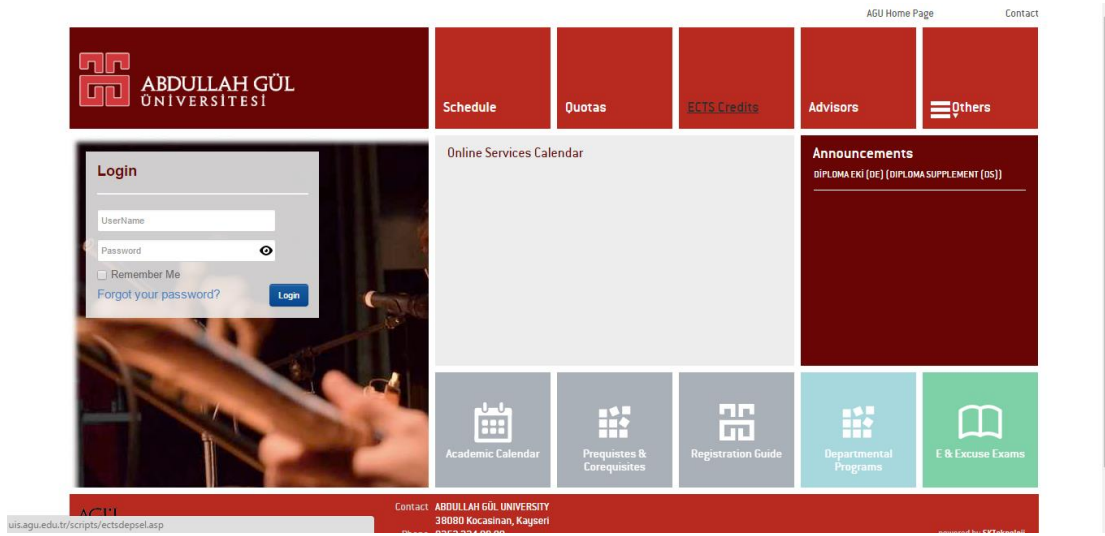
AGU Home Page Contact

ABDULLAH GÜL ÜNİVERSİTESİ

Schedule

Quotas

ECTS Credits

Advisors

Others

Login

UserName

Password

Remember Me

Forgot your password?

Login

Online Services Calendar

Announcements

DİPLOMA EKİ (DE) (DIPLOMA SUPPLEMENT (DS))

Academic Calendar

Prequistes & Corequisites

Registration Guide

Departmental Programs

E & Excuse Exams

AGU

uis.agu.edu.tr/scripts/ectsdepsel.asp

Contact ABDULLAH GÜL UNIVERSITY
38080 Kocasinan, Kayseri
Phone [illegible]

powered by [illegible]